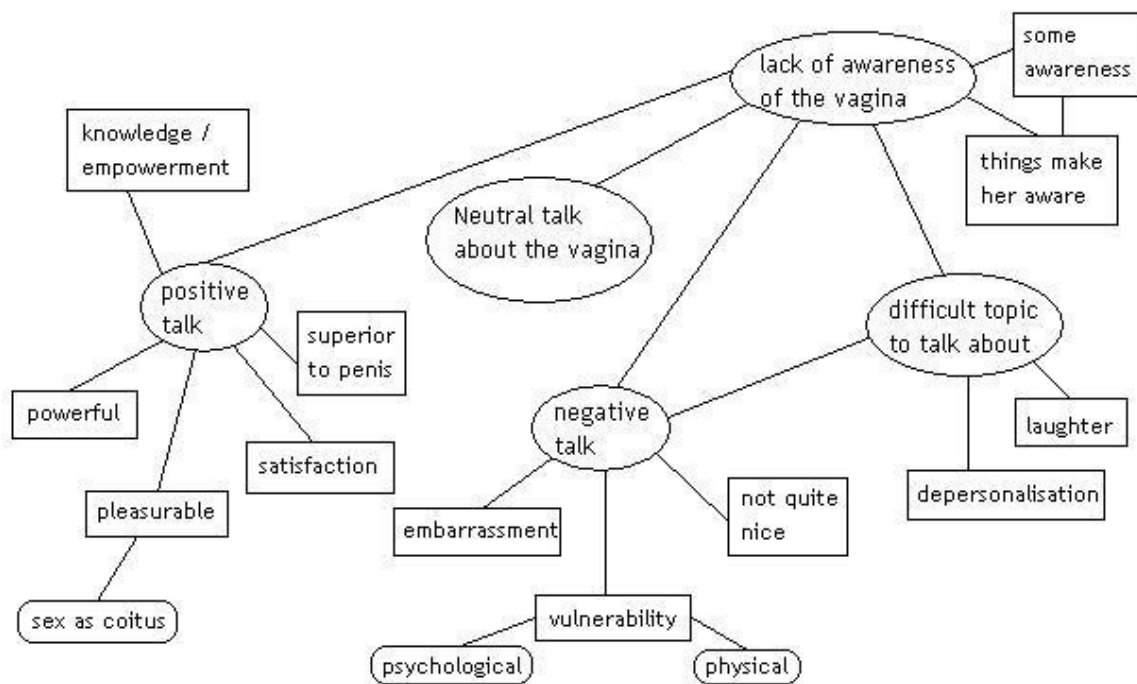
lack of awareness of the vagina

some awareness

things make her aware

knowledge / empowerment

Neutral talk about the vagina

positive talk

superior to penis

powerful

satisfaction

pleasurable

sex as coitus

difficult topic to talk about

laughter

depersonalisation

negative talk

embarrassment

not quite nice

vulnerability

psychological

physical